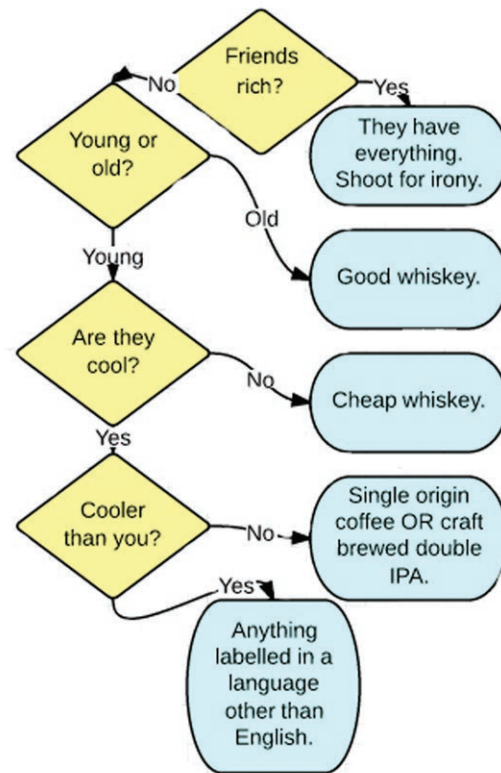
Friends rich?

No

Yes

They have everything. Shoot for irony.

Young or old?

Old

Good whiskey.

Young

Are they cool?

No

Cheap whiskey.

Yes

Cooler than you?

No

Single origin coffee OR craft brewed double IPA.

Yes

Anything labelled in a language other than English.